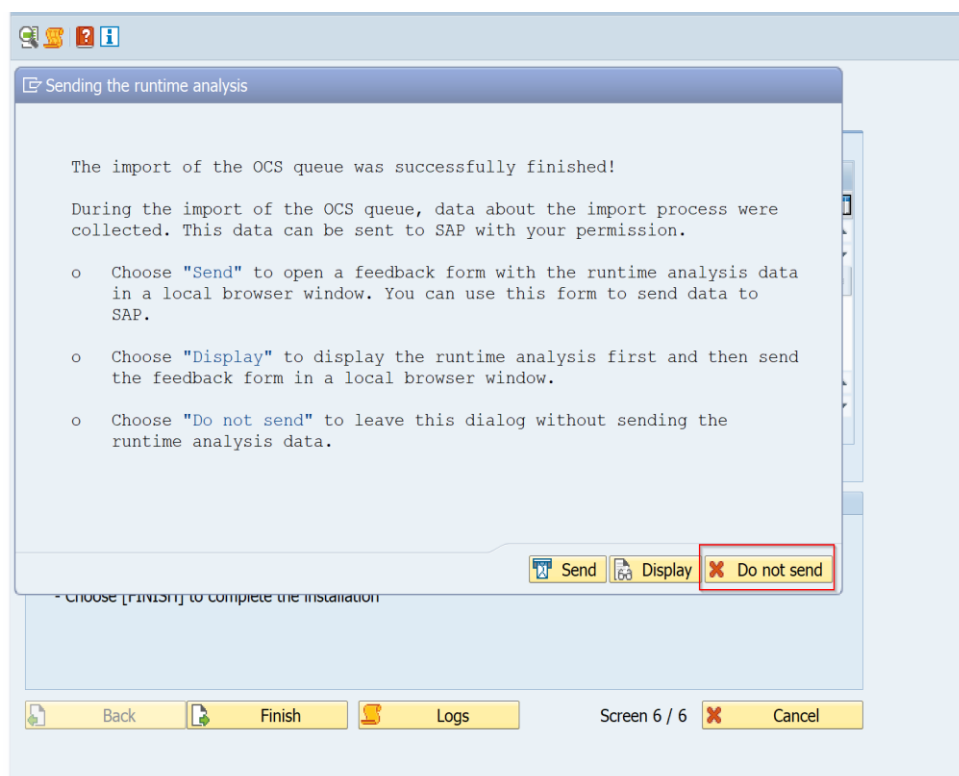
Sending the runtime analysis

The import of the OCS queue was successfully finished!

During the import of the OCS queue, data about the import process were collected. This data can be sent to SAP with your permission.

o Choose "Send" to open a feedback form with the runtime analysis data in a local browser window. You can use this form to send data to SAP.

o Choose "Display" to display the runtime analysis first and then send the feedback form in a local browser window.

o Choose "Do not send" to leave this dialog without sending the runtime analysis data.

Send Display Do not send

- Choose [FINISH] to complete the installation

Back Finish Logs Screen 6 / 6 Cancel